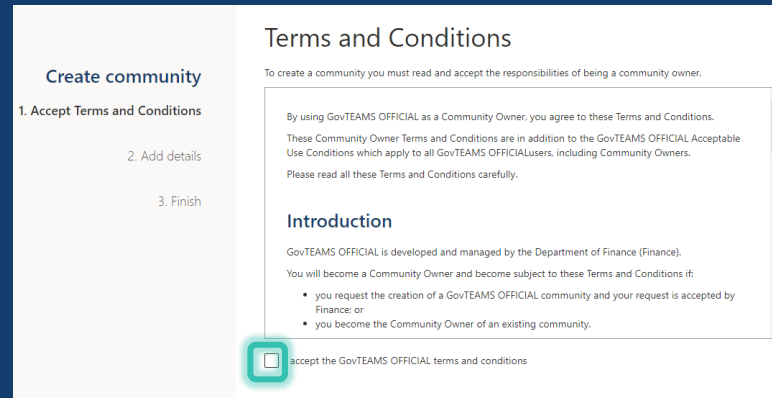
Create community

1. Accept Terms and Conditions

2. Add details

3. Finish

Terms and Conditions

To create a community you must read and accept the responsibilities of being a community owner.

By using GovTEAMS OFFICIAL as a Community Owner, you agree to these Terms and Conditions.

These Community Owner Terms and Conditions are in addition to the GovTEAMS OFFICIAL Acceptable Use Conditions which apply to all GovTEAMS OFFICIALusers, including Community Owners.

Please read all these Terms and Conditions carefully.

Introduction

GovTEAMS OFFICIAL is developed and managed by the Department of Finance (Finance).

You will become a Community Owner and become subject to these Terms and Conditions if:

- you request the creation of a GovTEAMS OFFICIAL community and your request is accepted by Finance; or
- you become the Community Owner of an existing community.

accept the GovTEAMS OFFICIAL terms and conditions